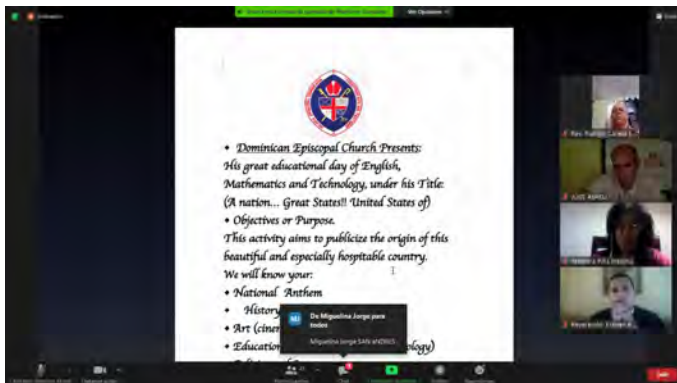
• Dominican Episcopal Church Presents:
His great educational day of English, Mathematics and Technology, under his Title: (A nation... Great States!! United States of)
• Objectives or Purpose.
This activity aims to publicize the origin of this beautiful and especially hospitable country.
We will know your:
• National Anthem
• History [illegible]
• Art (ciner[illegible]
• Education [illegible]ology)
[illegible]

De Miguelina Jorge para todos
Miguelina Jorge SAN ANDRES

Ver Opciones

Rev. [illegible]
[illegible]
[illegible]
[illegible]